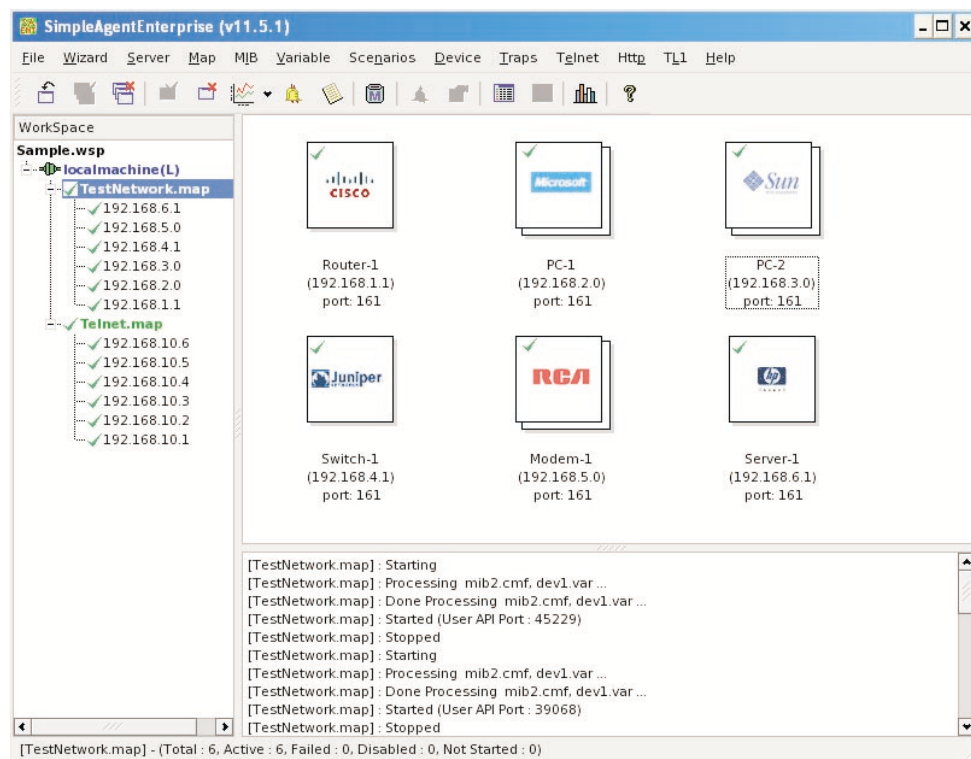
SimpleAgentEnterprise (v11.5.1)

File Wizard Server Map MIB Variable Scenarios Device Traps Telnet Http TL1 Help

WorkSpace
Sample.wsp
localmachine(L)
TestNetwork.map
192.168.6.1
192.168.5.0
192.168.4.1
192.168.3.0
192.168.2.0
192.168.1.1
Telnet.map
192.168.10.6
192.168.10.5
192.168.10.4
192.168.10.3
192.168.10.2
192.168.10.1

CISCO
Router-1
(192.168.1.1)
port: 161

Microsoft
PC-1
(192.168.2.0)
port: 161

Sun
PC-2
(192.168.3.0)
port: 161

Juniper
Switch-1
(192.168.4.1)
port: 161

RCA
Modem-1
(192.168.5.0)
port: 161

hp
Server-1
(192.168.6.1)
port: 161

[TestNetwork.map] : Starting
[TestNetwork.map] : Processing mib2.cmf, dev1.var ...
[TestNetwork.map] : Done Processing mib2.cmf, dev1.var ...
[TestNetwork.map] : Started (User API Port : 45229)
[TestNetwork.map] : Stopped
[TestNetwork.map] : Starting
[TestNetwork.map] : Processing mib2.cmf, dev1.var ...
[TestNetwork.map] : Done Processing mib2.cmf, dev1.var ...
[TestNetwork.map] : Started (User API Port : 39068)
[TestNetwork.map] : Stopped

[TestNetwork.map] - (Total : 6, Active : 6, Failed : 0, Disabled : 0, Not Started : 0)